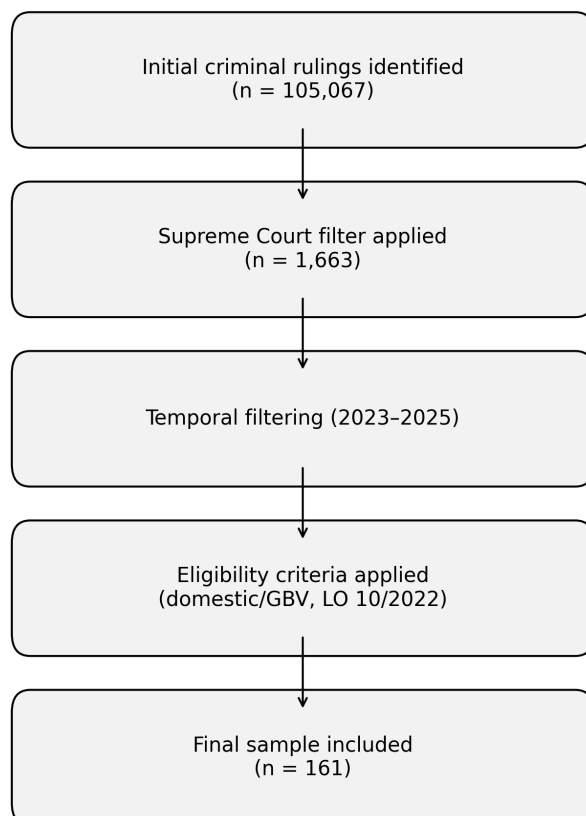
Initial criminal rulings identified
(n = 105,067)

Supreme Court filter applied
(n = 1,663)

Temporal filtering (2023–2025)

Eligibility criteria applied
(domestic/GBV, LO 10/2022)

Final sample included
(n = 161)